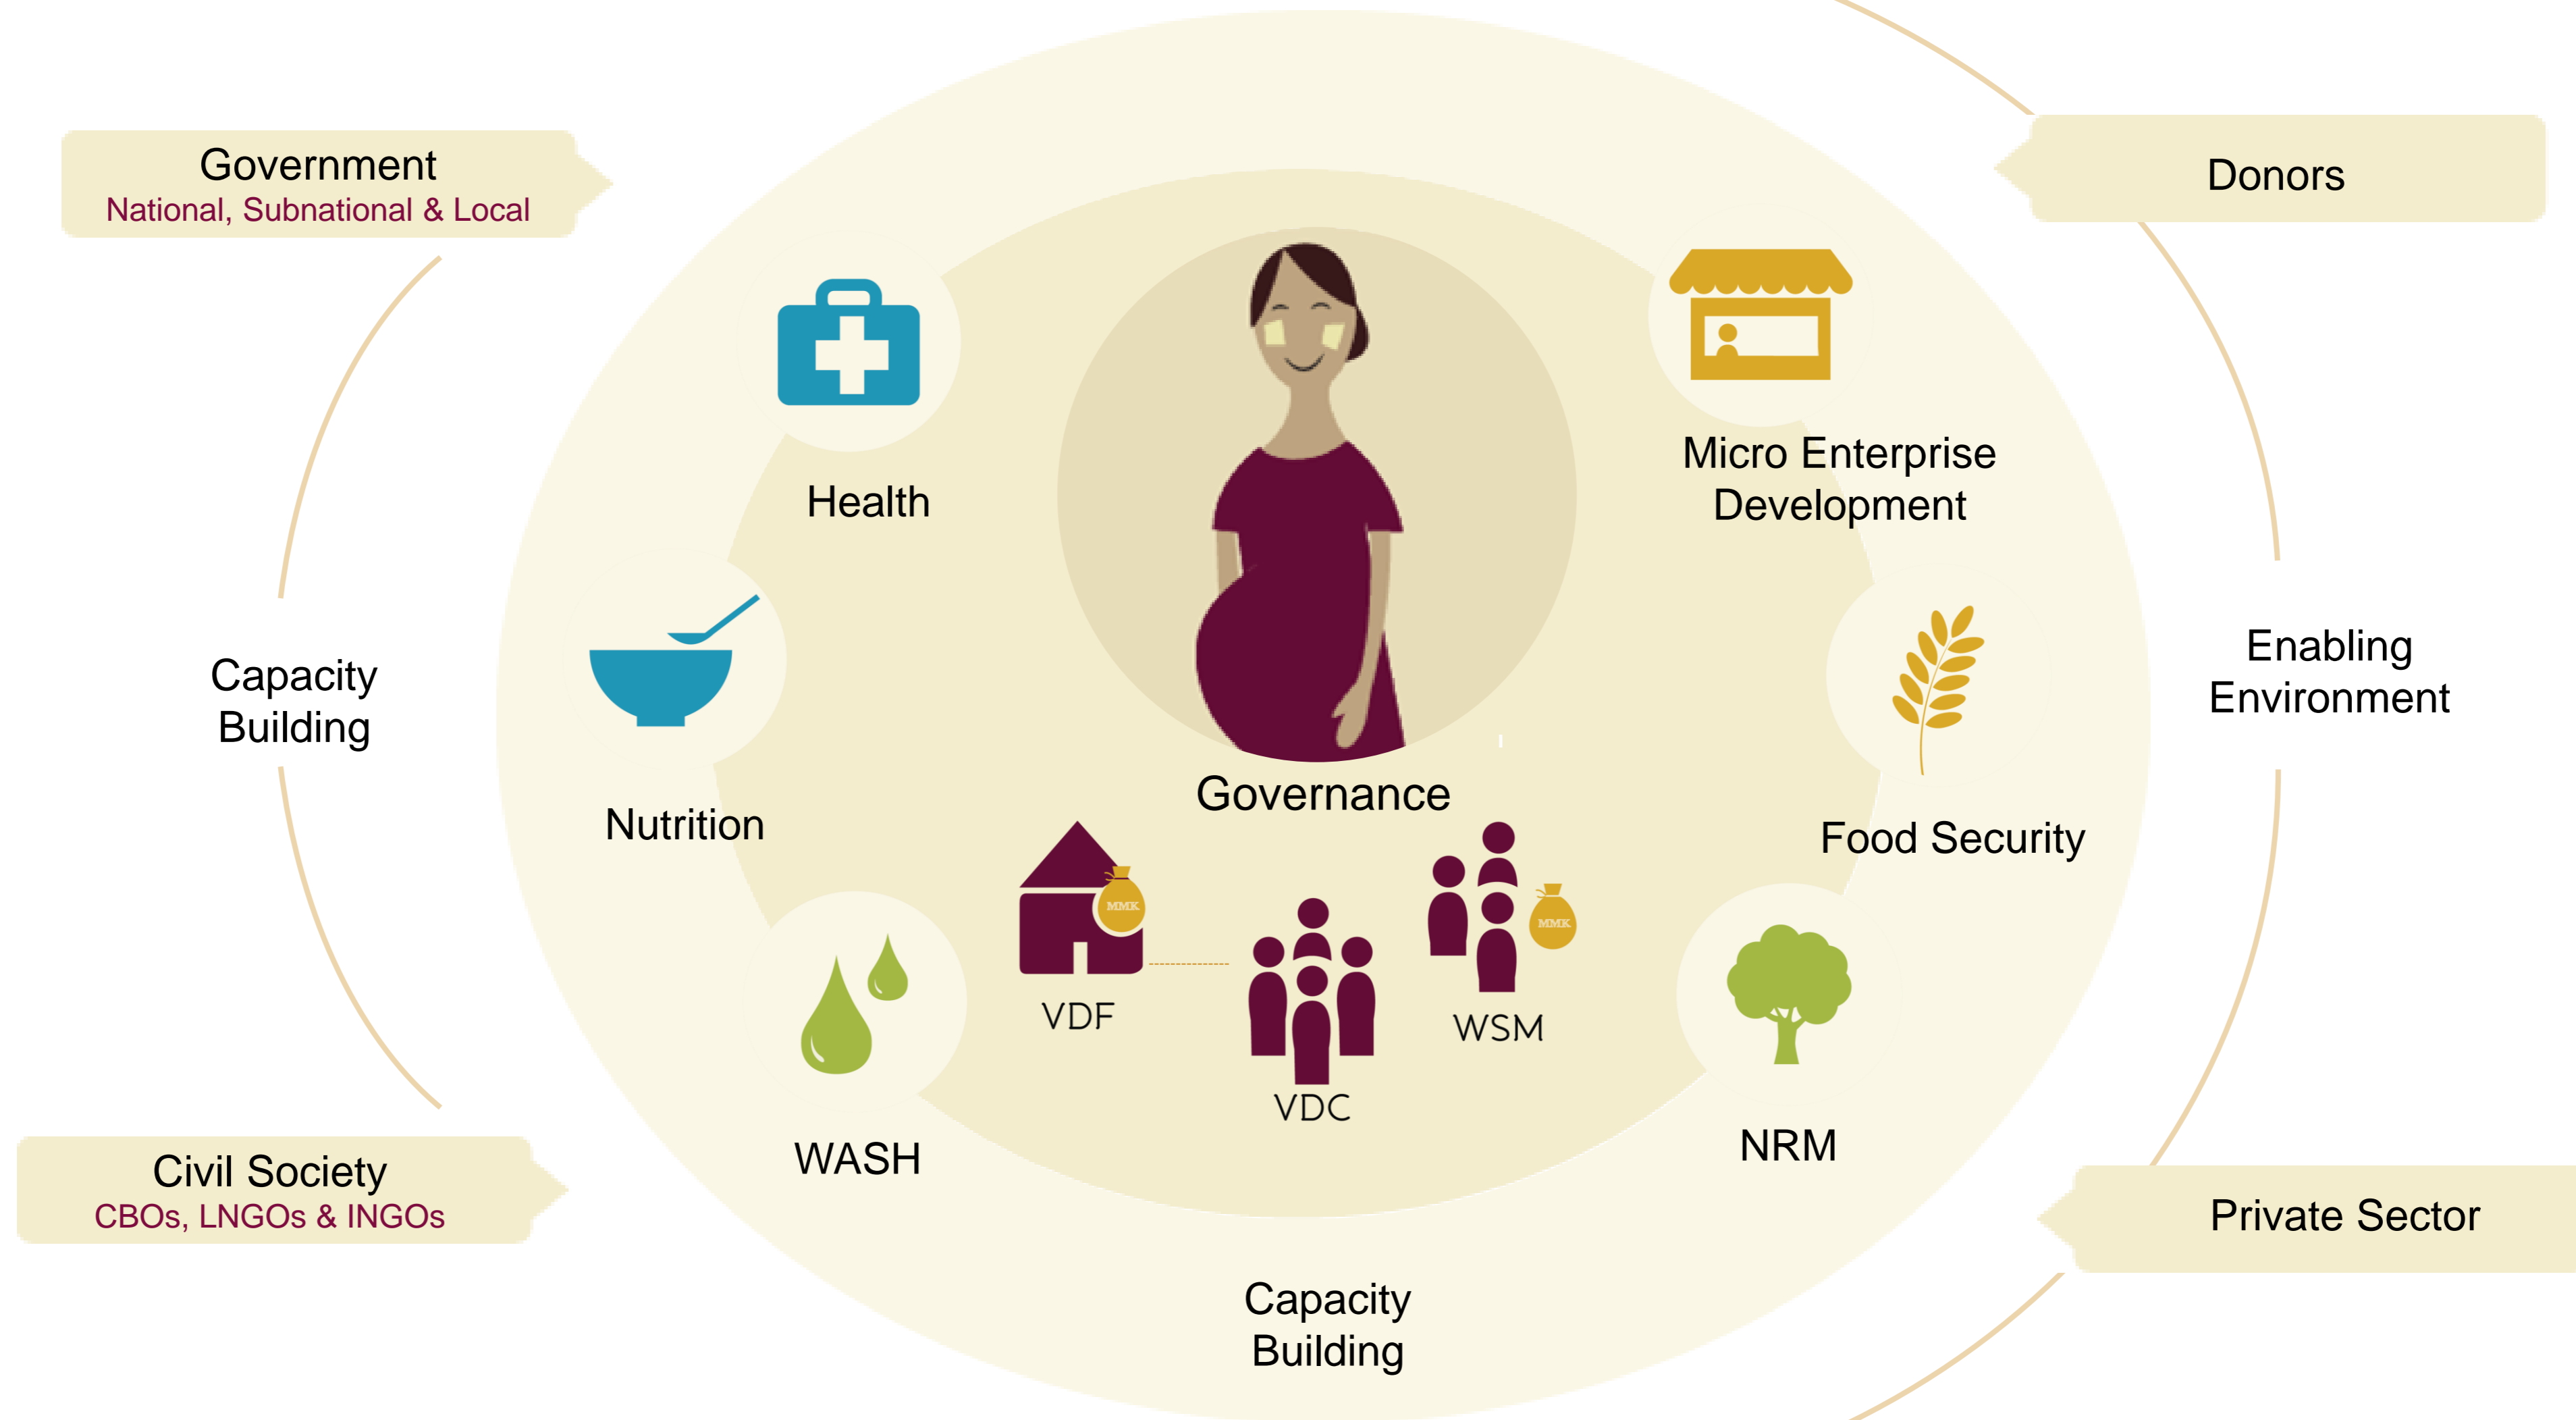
Government
National, Subnational & Local

Donors

Health

Micro Enterprise Development

Capacity Building

Nutrition

Governance

Enabling Environment

Food Security

MMK

MMK

VDF

VDC

WSM

WASH

NRM

Civil Society
CBOs, LNGOs & INGOs

Private Sector

Capacity Building